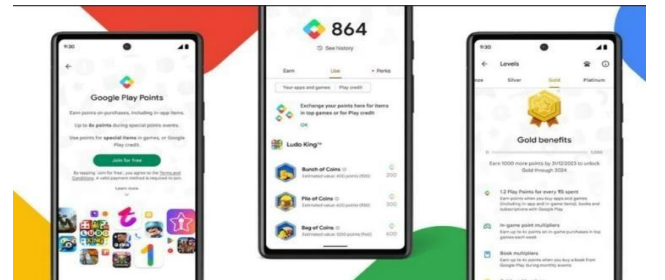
9:30

Google Play Points

Earn points on purchases, including in-app items.

Up to 8x points during special points events.

Use points for special items in games, or Google Play credit.

Join for free

By tapping 'Join for free', you agree to the Terms and Conditions. A valid payment method is required to join.

Learn more

864

See history

Earn

Use

Perks

Your apps and games

Play credit

Exchange your points here for items in top games or for Play credit

OK

Ludo King™

Bunch of Coins

Estimated value: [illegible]

200

Pile of Coins

Estimated value: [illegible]

300

Bag of Coins

Estimated value: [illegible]

600

9:30

Levels

Silver

Gold

Platinum

Gold benefits

Earn 1000 more points by 31/12/2023 to unlock Gold through 2024.

1.2 Play Points for every ₹1 spent

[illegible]

In-game point multipliers

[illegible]

Book multipliers

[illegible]